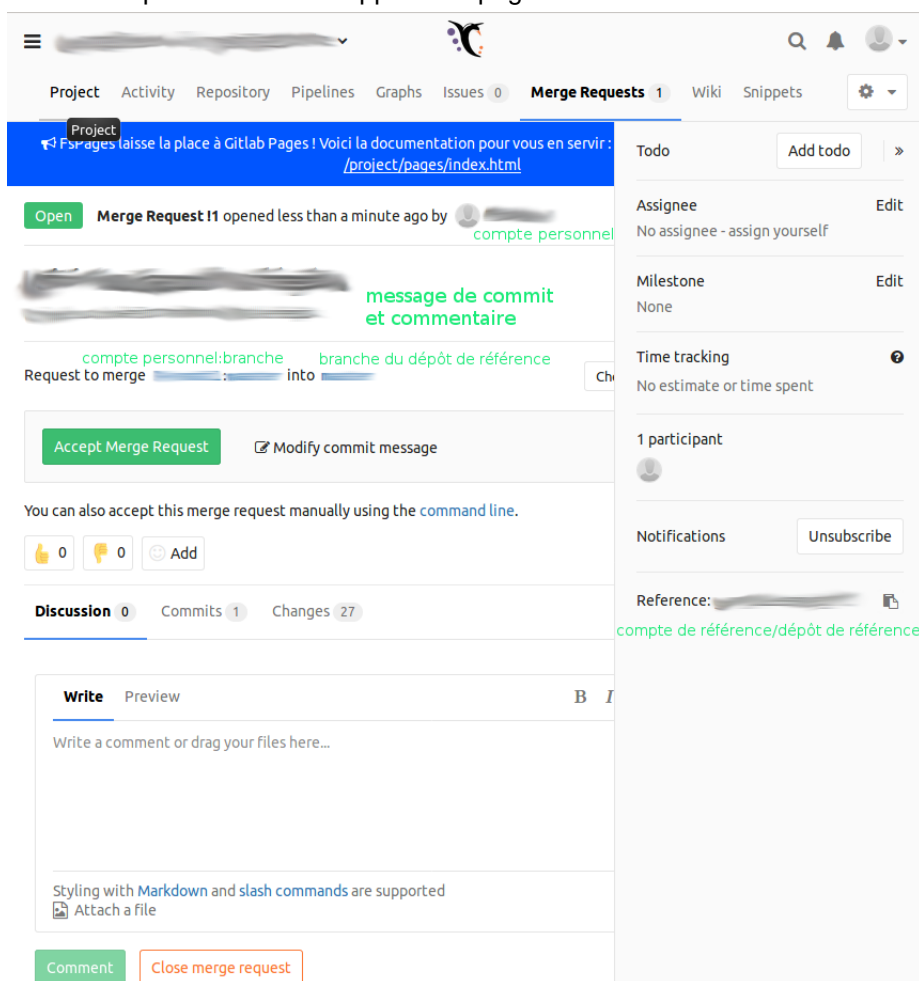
Project Activity Repository Pipelines Graphs Issues 0 Merge Requests 1 Wiki Snippets

Project

FsPages laisse la place à Gitlab Pages ! Voici la documentation pour vous en servir : /project/pages/index.html

Open Merge Request !1 opened less than a minute ago by

compte personnel

message de commit et commentaire

compte personnel:branche branche du dépôt de référence

Request to merge : into

Ch

Accept Merge Request Modify commit message

You can also accept this merge request manually using the command line.

0 0 Add

Discussion 0 Commits 1 Changes 27

Write Preview

B I

Write a comment or drag your files here...

Styling with Markdown and slash commands are supported

Attach a file

Comment Close merge request

Todo Add todo »

Assignee Edit
No assignee - assign yourself

Milestone Edit
None

Time tracking
No estimate or time spent

1 participant

Notifications Unsubscribe

Reference:

compte de référence/dépôt de référence